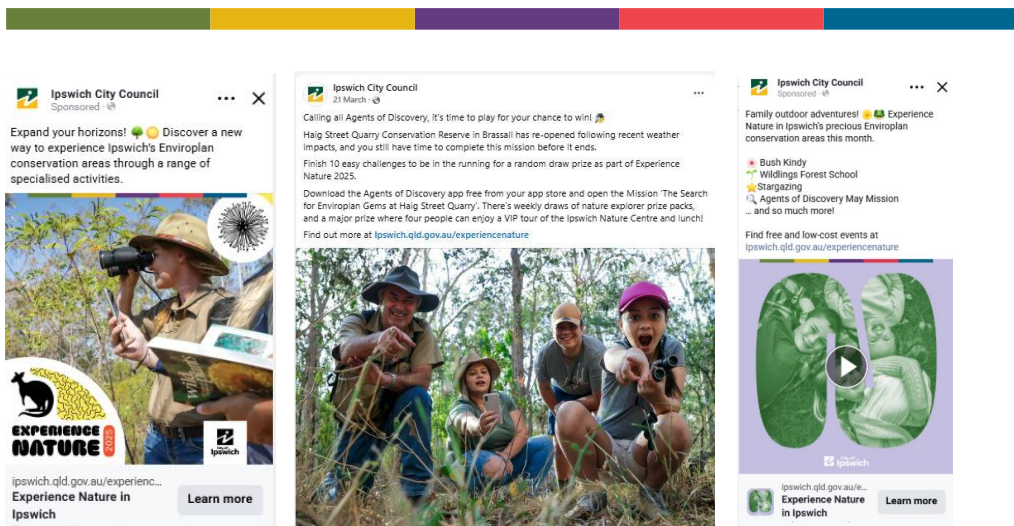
Ipswich City Council
Sponsored · 

Expand your horizons! 🌳🟡 Discover a new way to experience Ipswich's Enviroplan conservation areas through a range of specialised activities.

EXPERIENCE NATURE 2025

City of Ipswich

ipswich.qld.gov.au/experienc...
Experience Nature in Ipswich
Learn more

Ipswich City Council
21 March · 

Calling all Agents of Discovery, it's time to play for your chance to win!

Haig Street Quarry Conservation Reserve in Brassall has re-opened following recent weather impacts, and you still have time to complete this mission before it ends.

Finish 10 easy challenges to be in the running for a random draw prize as part of Experience Nature 2025.

Download the Agents of Discovery app free from your app store and open the Mission 'The Search for Enviroplan Gems at Haig Street Quarry'. There's weekly draws of nature explorer prize packs, and a major prize where four people can enjoy a VIP tour of the Ipswich Nature Centre and lunch!

Find out more at ipswich.qld.gov.au/experiencenature

Ipswich City Council
Sponsored · 

Family outdoor adventures! Experience Nature in Ipswich's precious Enviroplan conservation areas this month.

Bush Kindy
Wildlings Forest School
Stargazing
Agents of Discovery May Mission
... and so much more!

Find free and low-cost events at ipswich.qld.gov.au/experiencenature

City of Ipswich

ipswich.qld.gov.au/e...
Experience Nature in Ipswich
Learn more